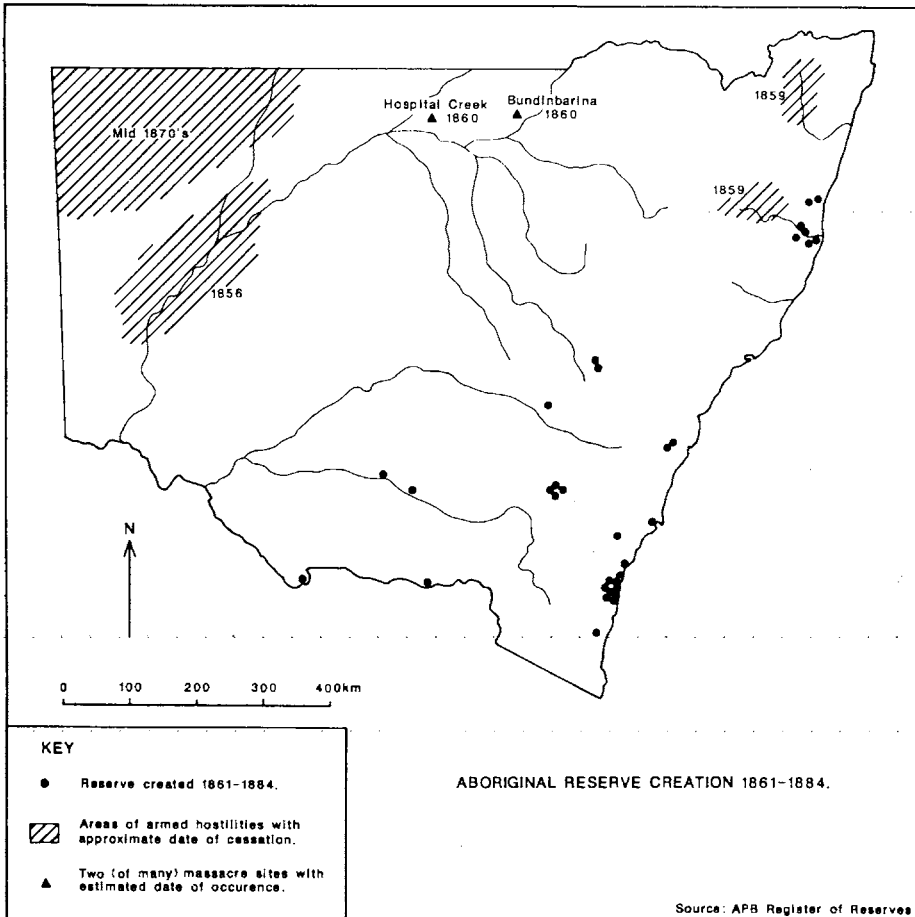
Mid 1870's

Hospital Creek 1860

Bundinbarina 1860

1859

1859

1856

N

0 100 200 300 400km

KEY

Reserve created 1861-1884.

Areas of armed hostilities with approximate date of cessation.

Two (of many) massacre sites with estimated date of occurence.

ABORIGINAL RESERVE CREATION 1861-1884.

Source: APB Register of Reserves